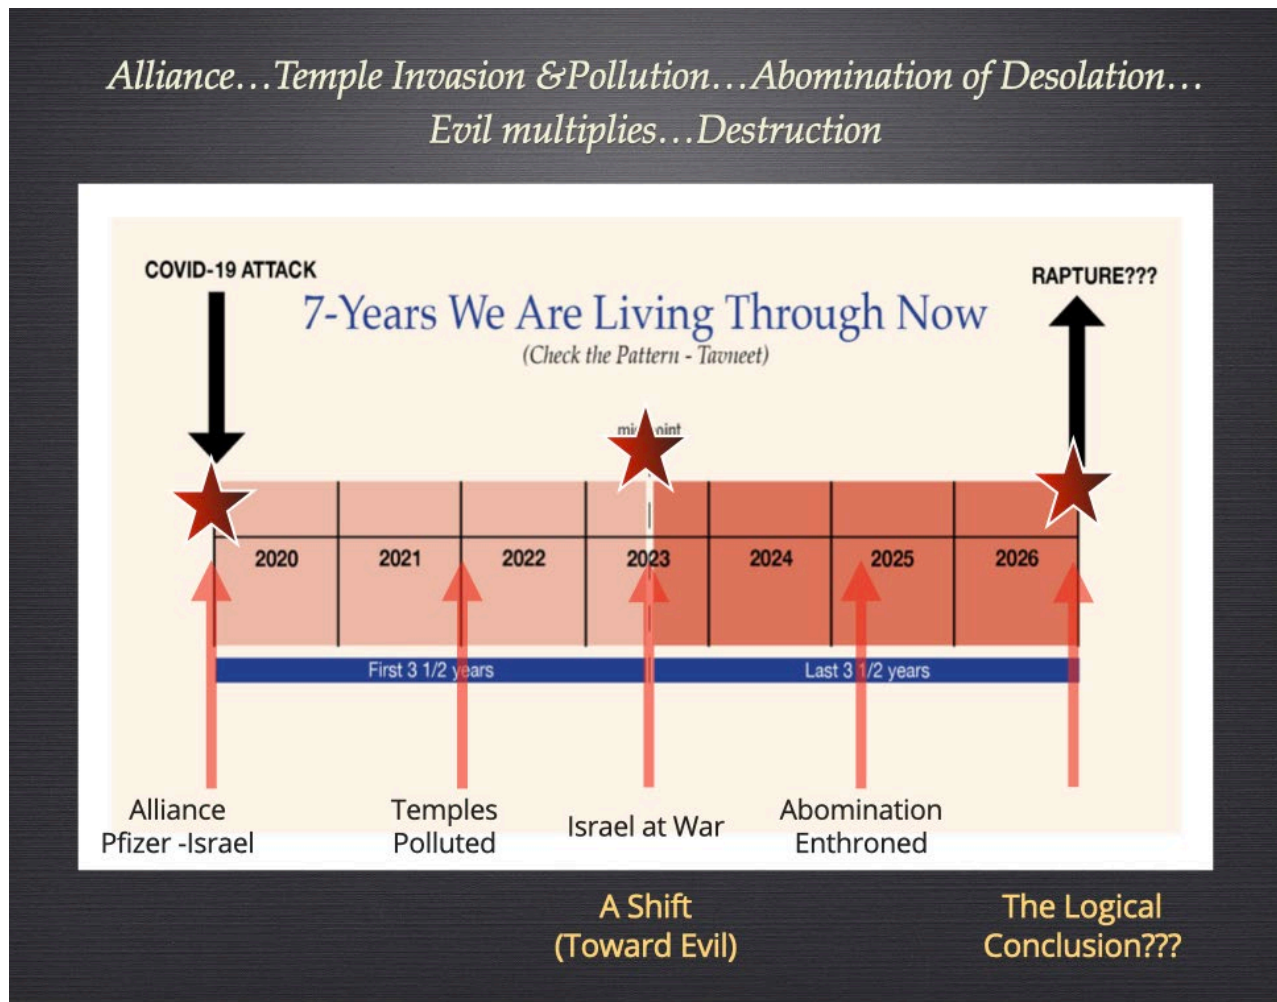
Alliance…Temple Invasion &Pollution…Abomination of Desolation… Evil multiplies…Destruction

COVID-19 ATTACK

7-Years We Are Living Through Now

(Check the Pattern - Tavneet)

RAPTURE???

mi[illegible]oint

| 2020 | 2021 | 2022 | 2023 | 2024 | 2025 | 2026 |
|---|---|---|---|---|---|---|

First 3 1/2 years

Last 3 1/2 years

Alliance
Pfizer -Israel

Temples
Polluted

Israel at War

Abomination
Enthroned

A Shift
(Toward Evil)

The Logical
Conclusion???